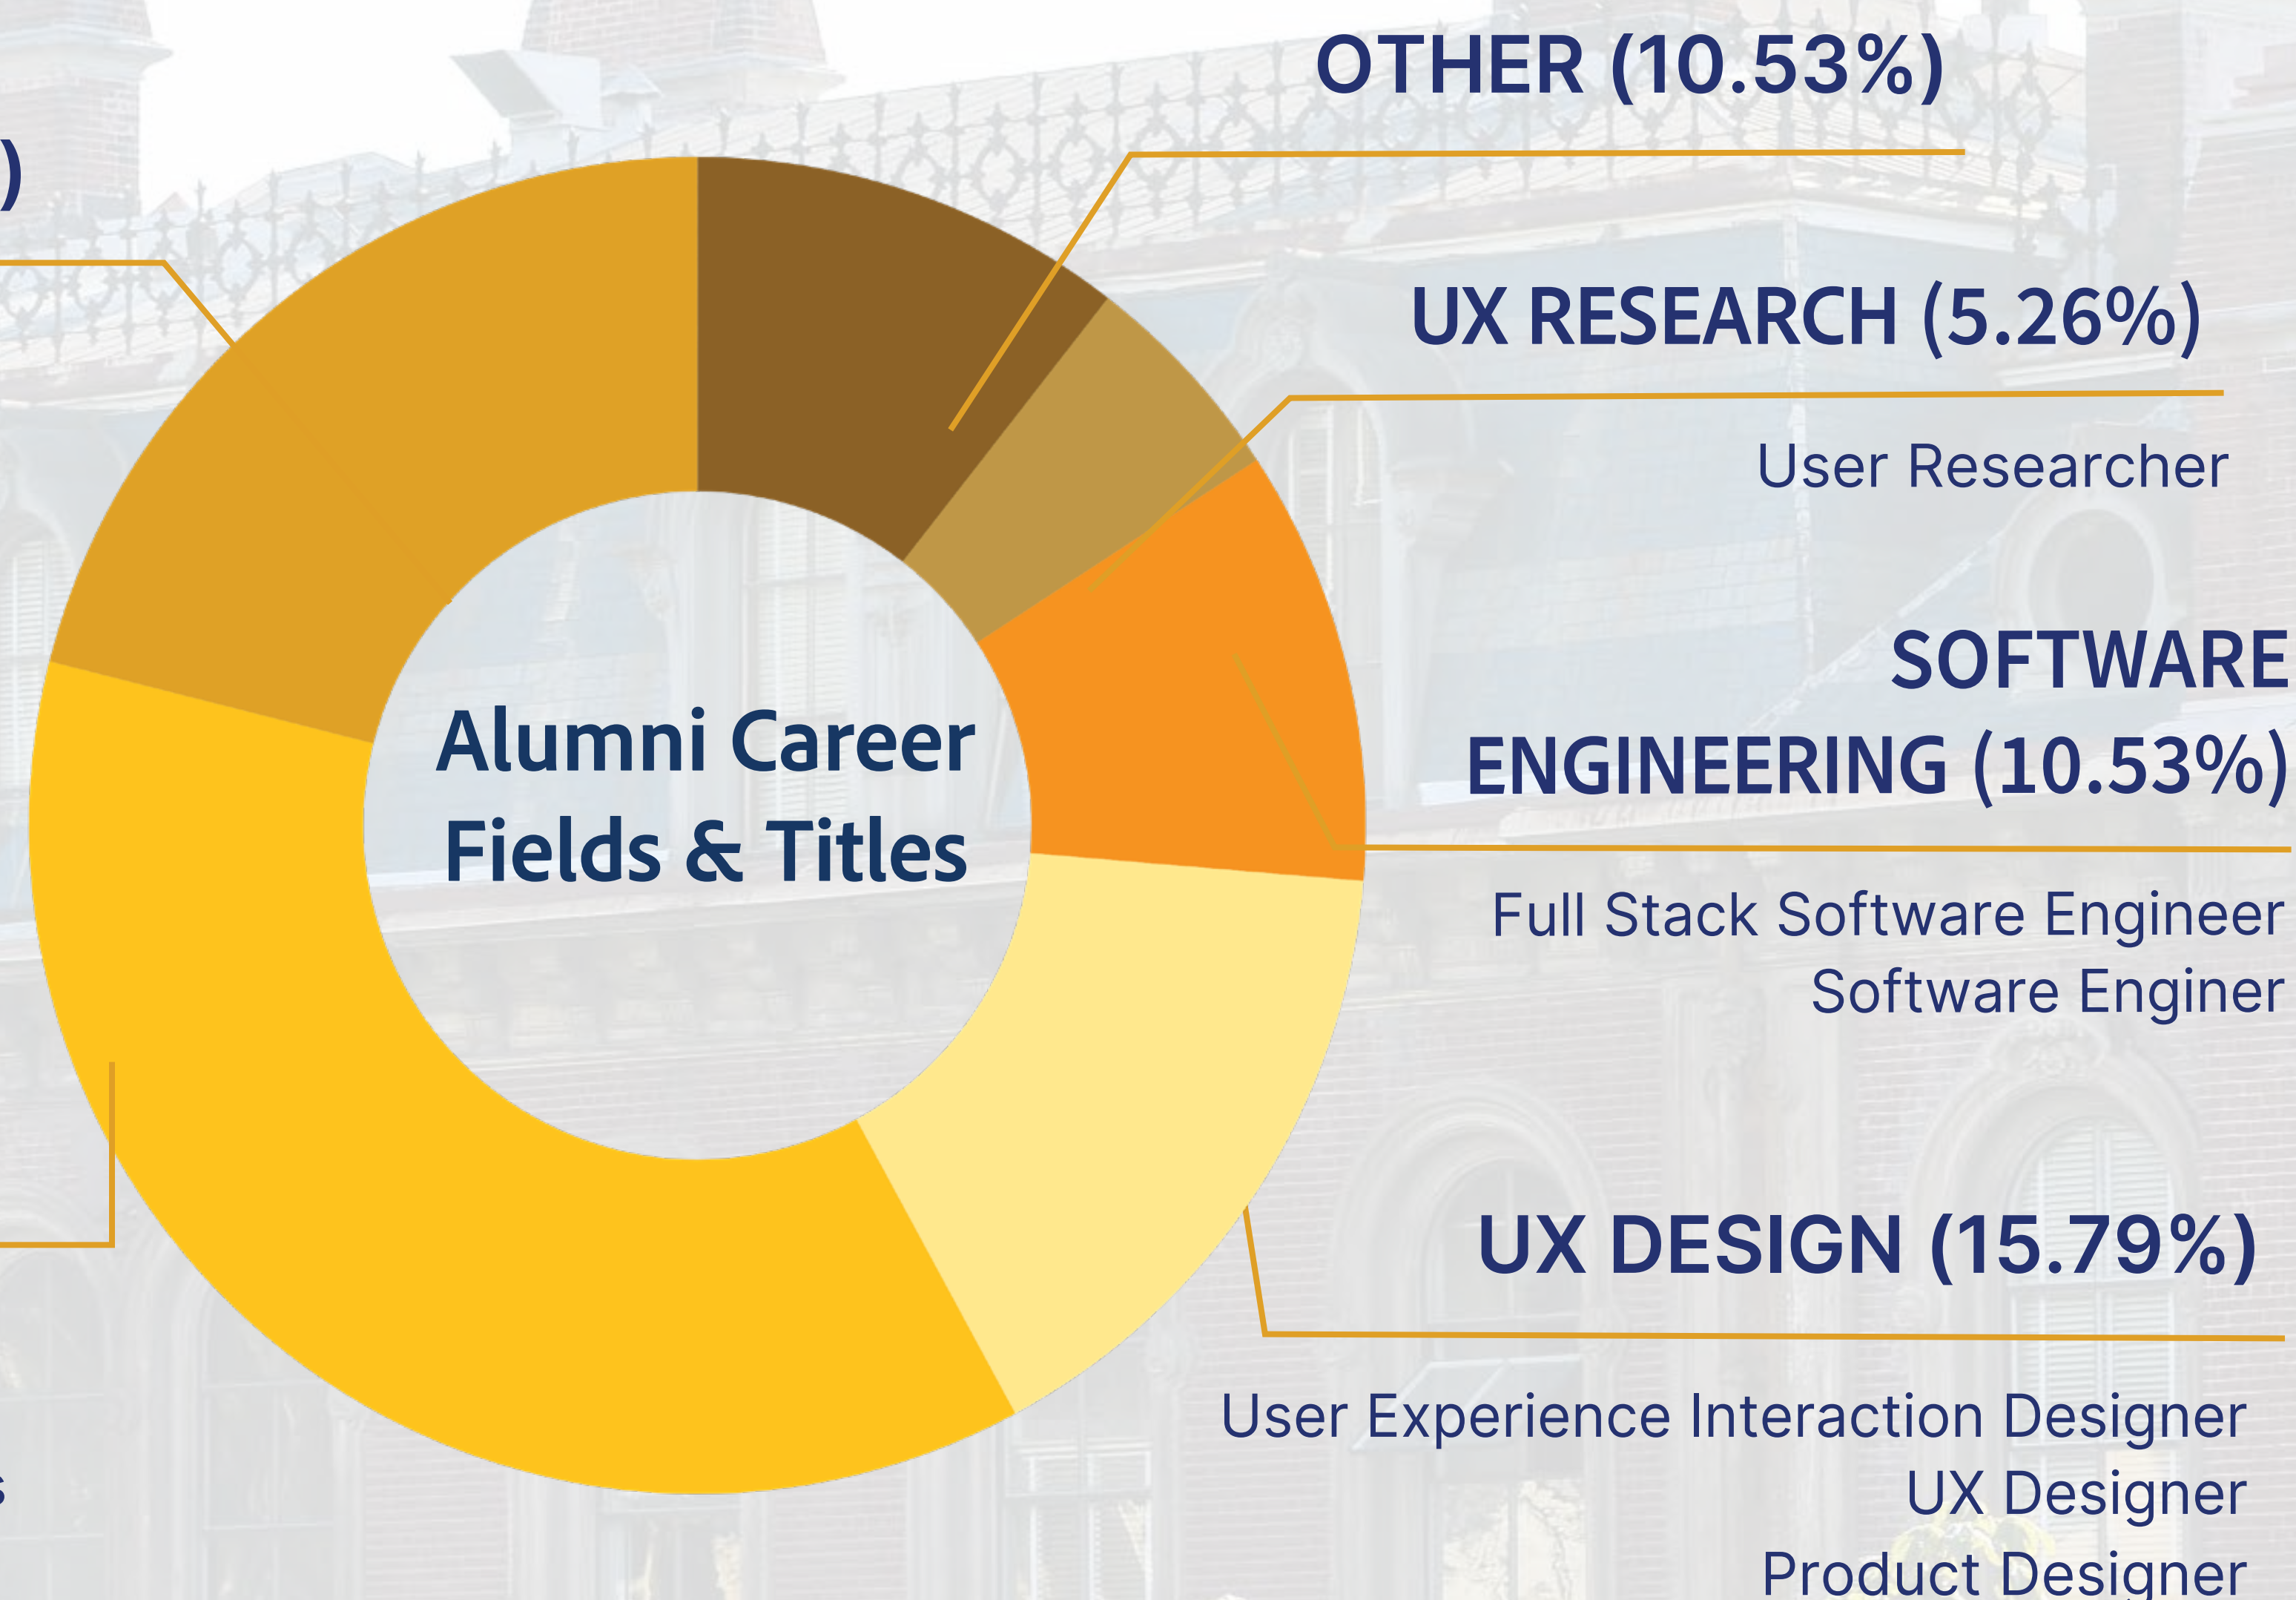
)

OTHER (10.53%)

UX RESEARCH (5.26%)

User Researcher

Alumni Career Fields & Titles

SOFTWARE ENGINEERING (10.53%)

Full Stack Software Engineer
Software Enginer

UX DESIGN (15.79%)

User Experience Interaction Designer
UX Designer
Product Designer

s